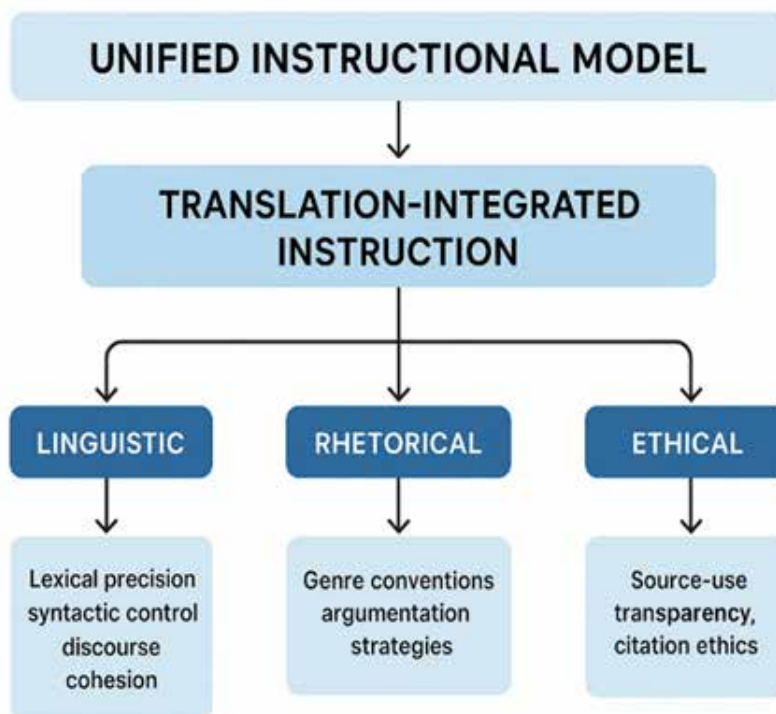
UNIFIED INSTRUCTIONAL MODEL

TRANSLATION-INTEGRATED INSTRUCTION

LINGUISTIC

RHETORICAL

ETHICAL

Lexical precision syntactic control discourse cohesion

Genre conventions argumentation strategies

Source-use transparency, citation ethics